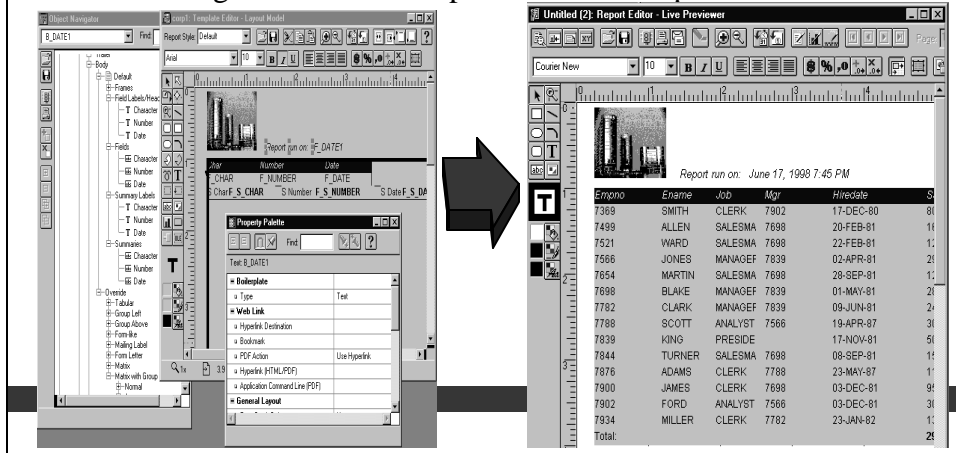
Object Navigator

B_DATE1 Find:

Body
Default
Frames
Field Labels/Head
T Character
T Number
T Date
Fields
Character
Number
Date
Summary Labels
T Character
T Number
T Date
Summaries
Character
Number
Date
Override
Tabular
Group Left
Group Above
Form-like
Mailing Label
Form Letter
Matrix
Matrix with Group
Normal

corp1: Template Editor - Layout Model

Report Style: Default

Arial 10 B I U

Report run on: F_DATE1

Char Number Date
F_CHAR F_NUMBER F_DATE
S Char F_S_CHAR S Number F_S_NUMBER S Date F_S_DA

Property Palette

Find:

Text: B_DATE1

Boilerplate
Type Text
Web Link
Hyperlink Destination
Bookmark
PDF Action Use Hyperlink
Hyperlink (HTML/PDF)
Application Command Line (PDF)
General Layout

1x 3.9

Untitled (2): Report Editor - Live Previewer

Courier New 10 B I U

Page

Report run on: June 17, 1998 7:45 PM

| Empno | Ename | Job | Mgr | Hiredate | S |
|---|---|---|---|---|---|
| 7369 | SMITH | CLERK | 7902 | 17-DEC-80 | 8 |
| 7499 | ALLEN | SALESMA | 7698 | 20-FEB-81 | 1 |
| 7521 | WARD | SALESMA | 7698 | 22-FEB-81 | 1 |
| 7566 | JONES | MANAGEF | 7839 | 02-APR-81 | 2 |
| 7654 | MARTIN | SALESMA | 7698 | 28-SEP-81 | 1 |
| 7698 | BLAKE | MANAGEF | 7839 | 01-MAY-81 | 2 |
| 7782 | CLARK | MANAGEF | 7839 | 09-JUN-81 | 2 |
| 7788 | SCOTT | ANALYST | 7566 | 19-APR-87 | 3 |
| 7839 | KING | PRESIDE | | 17-NOV-81 | 5 |
| 7844 | TURNER | SALESMA | 7698 | 08-SEP-81 | 1 |
| 7876 | ADAMS | CLERK | 7788 | 23-MAY-87 | 1 |
| 7900 | JAMES | CLERK | 7698 | 03-DEC-81 | 9 |
| 7902 | FORD | ANALYST | 7566 | 03-DEC-81 | 3 |
| 7934 | MILLER | CLERK | 7782 | 23-JAN-82 | 1 |
| Total: | | | | | 2 |